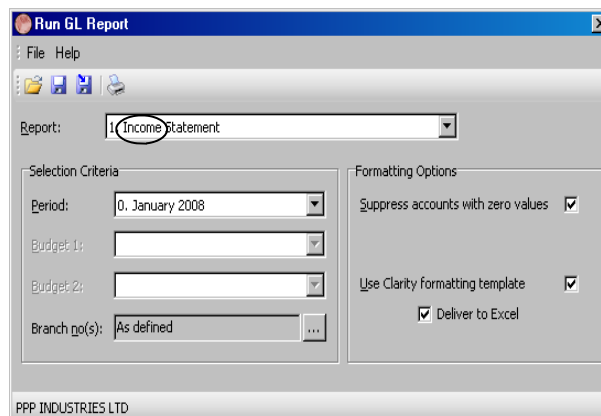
Run GL Report

File Help

Report: 1. Income Statement

Selection Criteria

Period: 0. January 2008

Budget 1:

Budget 2:

Branch no(s): As defined ...

Formatting Options

Suppress accounts with zero values ☑

Use Clarity formatting template ☑

☑ Deliver to Excel

PPP INDUSTRIES LTD